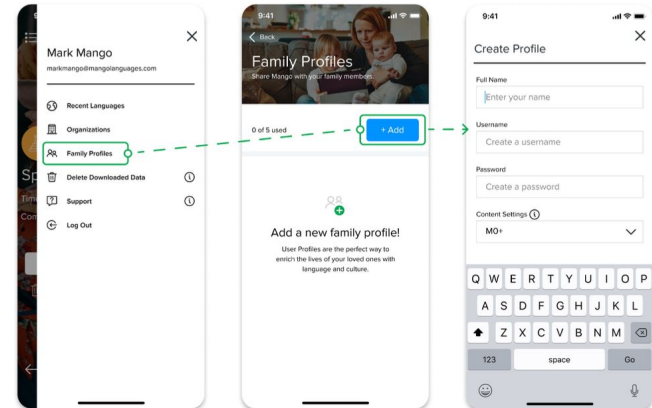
Mark Mango
markmango@mangolanguages.com

Recent Languages
Organizations
Family Profiles
Delete Downloaded Data
Support
Log Out

Sp
Tim
Com

9:41
Back
Family Profiles
Share Mango with your family members.

0 of 5 used
+ Add

Add a new family profile!
User Profiles are the perfect way to enrich the lives of your loved ones with language and culture.

9:41
Create Profile
Full Name
Enter your name
Username
Create a username
Password
Create a password
Content Settings
M0+

Q W E R T Y U I O P
A S D F G H J K L
Z X C V B N M
123
space
Go